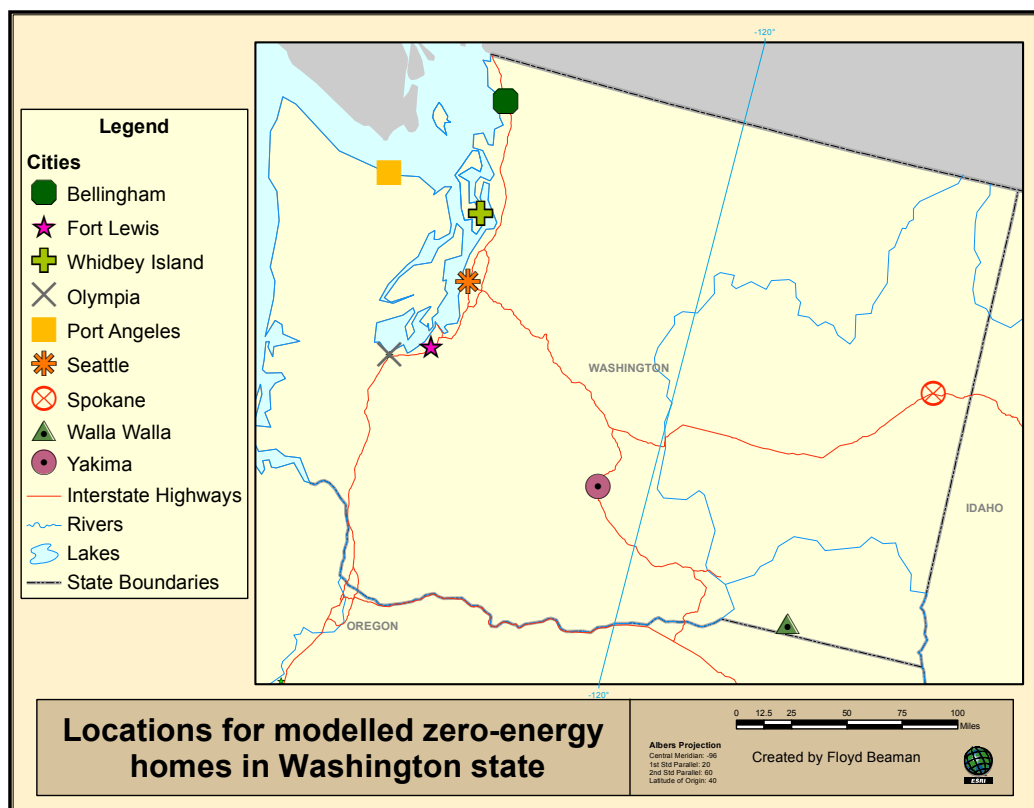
-120°

Legend

Cities

Bellingham

Fort Lewis

Whidbey Island

Olympia

Port Angeles

Seattle

Spokane

Walla Walla

Yakima

Interstate Highways

Rivers

Lakes

State Boundaries

WASHINGTON

IDAHO

OREGON

-120°

Locations for modelled zero-energy homes in Washington state

Albers Projection
Central Meridian: -96
1st Std Parallel: 20
2nd Std Parallel: 60
Latitude of Origin: 40

0 12.5 25 50 75 100
Miles

Created by Floyd Beaman

ESRI